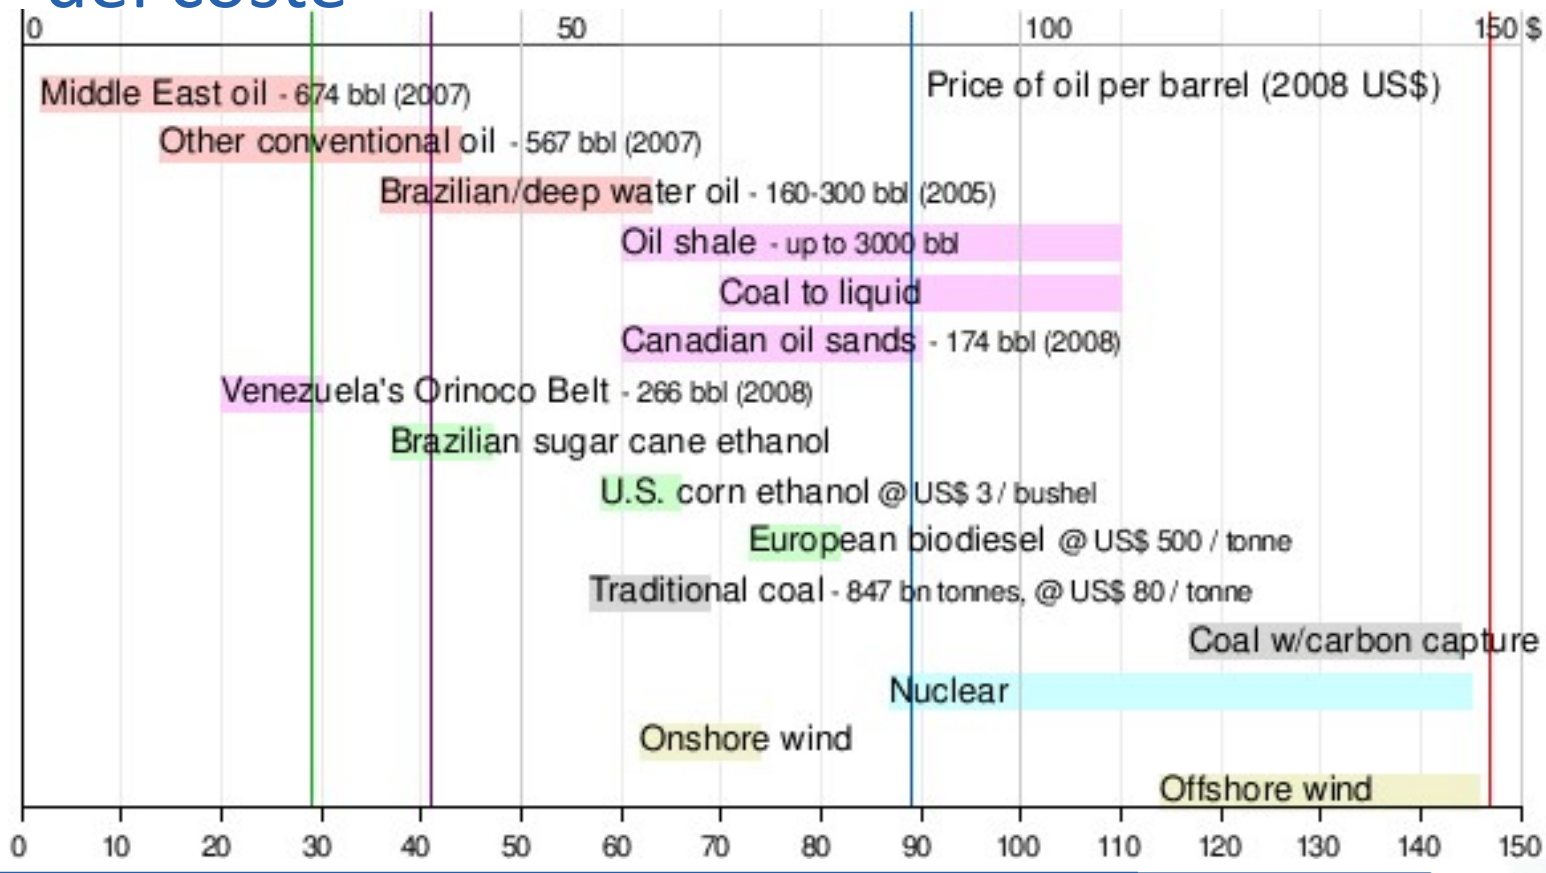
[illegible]

0 50 100 150 $

Price of oil per barrel (2008 US$)

Middle East oil - 674 bbl (2007)

Other conventional oil - 567 bbl (2007)

Brazilian/deep water oil - 160-300 bbl (2005)

Oil shale - up to 3000 bbl

Coal to liquid

Canadian oil sands - 174 bbl (2008)

Venezuela's Orinoco Belt - 266 bbl (2008)

Brazilian sugar cane ethanol

U.S. corn ethanol @ US$ 3 / bushel

European biodiesel @ US$ 500 / tonne

Traditional coal - 847 bn tonnes, @ US$ 80 / tonne

Coal w/carbon capture

Nuclear

Onshore wind

Offshore wind

0 10 20 30 40 50 60 70 80 90 100 110 120 130 140 150